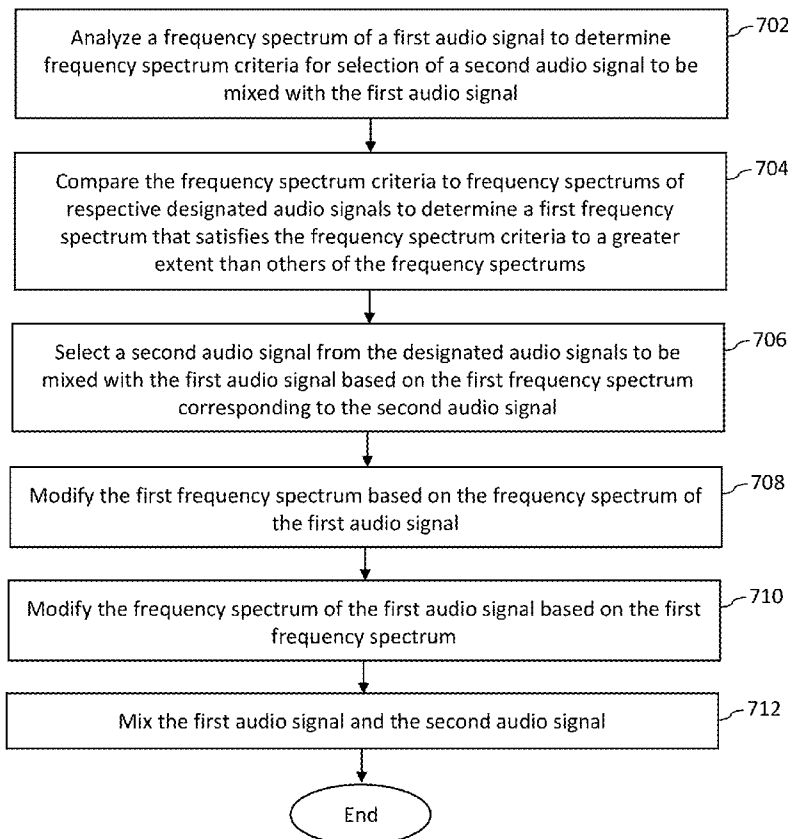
Analyze a frequency spectrum of a first audio signal to determine frequency spectrum criteria for selection of a second audio signal to be mixed with the first audio signal

702

Compare the frequency spectrum criteria to frequency spectrums of respective designated audio signals to determine a first frequency spectrum that satisfies the frequency spectrum criteria to a greater extent than others of the frequency spectrums

704

Select a second audio signal from the designated audio signals to be mixed with the first audio signal based on the first frequency spectrum corresponding to the second audio signal

706

Modify the first frequency spectrum based on the frequency spectrum of the first audio signal

708

Modify the frequency spectrum of the first audio signal based on the first frequency spectrum

710

Mix the first audio signal and the second audio signal

712

End